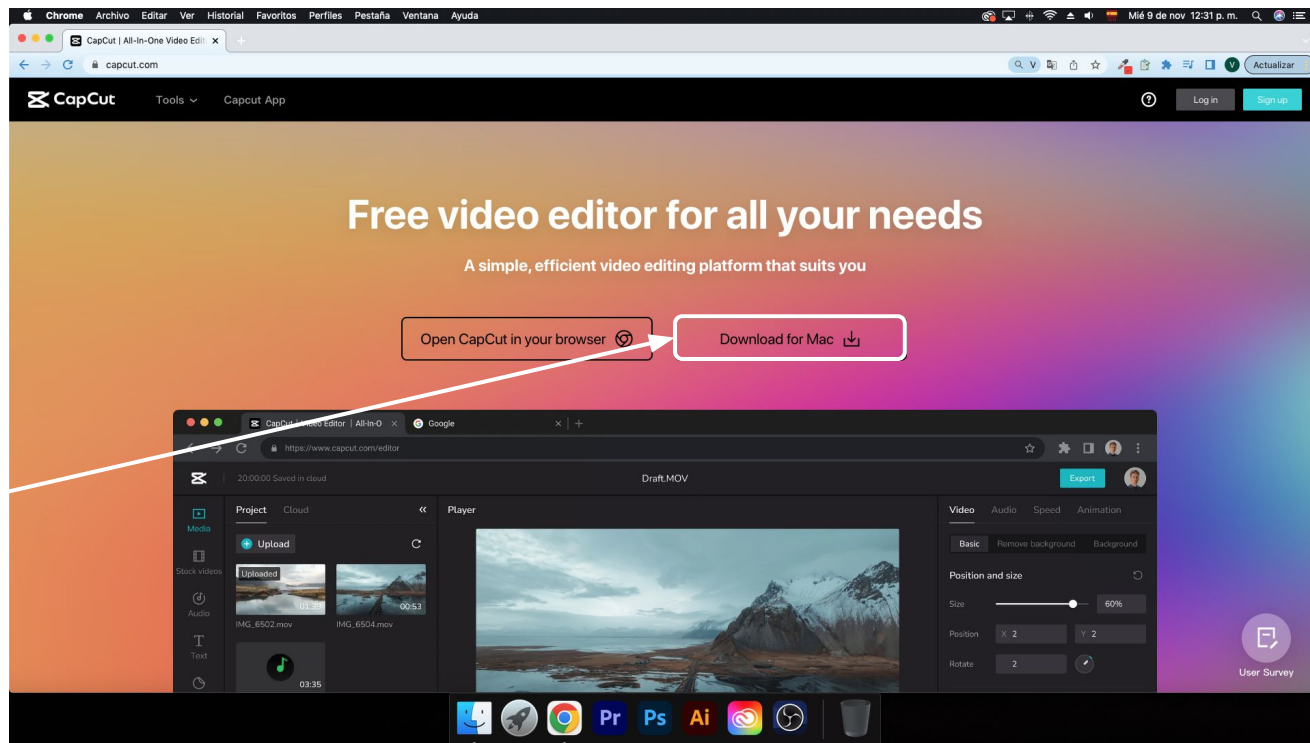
Chrome Archivo Editar Ver Historial Favoritos Perfiles Pestaña Ventana Ayuda

Mié 9 de nov 12:31 p. m.

CapCut | All-In-One Video Edit

capcut.com

Actualizar

CapCut Tools Capcut App

Log in Sign up

Free video editor for all your needs

A simple, efficient video editing platform that suits you

Open CapCut in your browser

Download for Mac

CapCut | Video Editor | All-In-O

Google

https://www.capcut.com/editor

20:00:00 Saved in cloud

Draft.MOV

Export

Media

Stock videos

Audio

Text

Project Cloud

Upload

Uploaded

01:33

00:53

IMG_6502.mov

IMG_6504.mov

03:35

Player

Video Audio Speed Animation

Basic Remove background Background

Position and size

Size 60%

Position X 2 Y 2

Rotate 2

User Survey